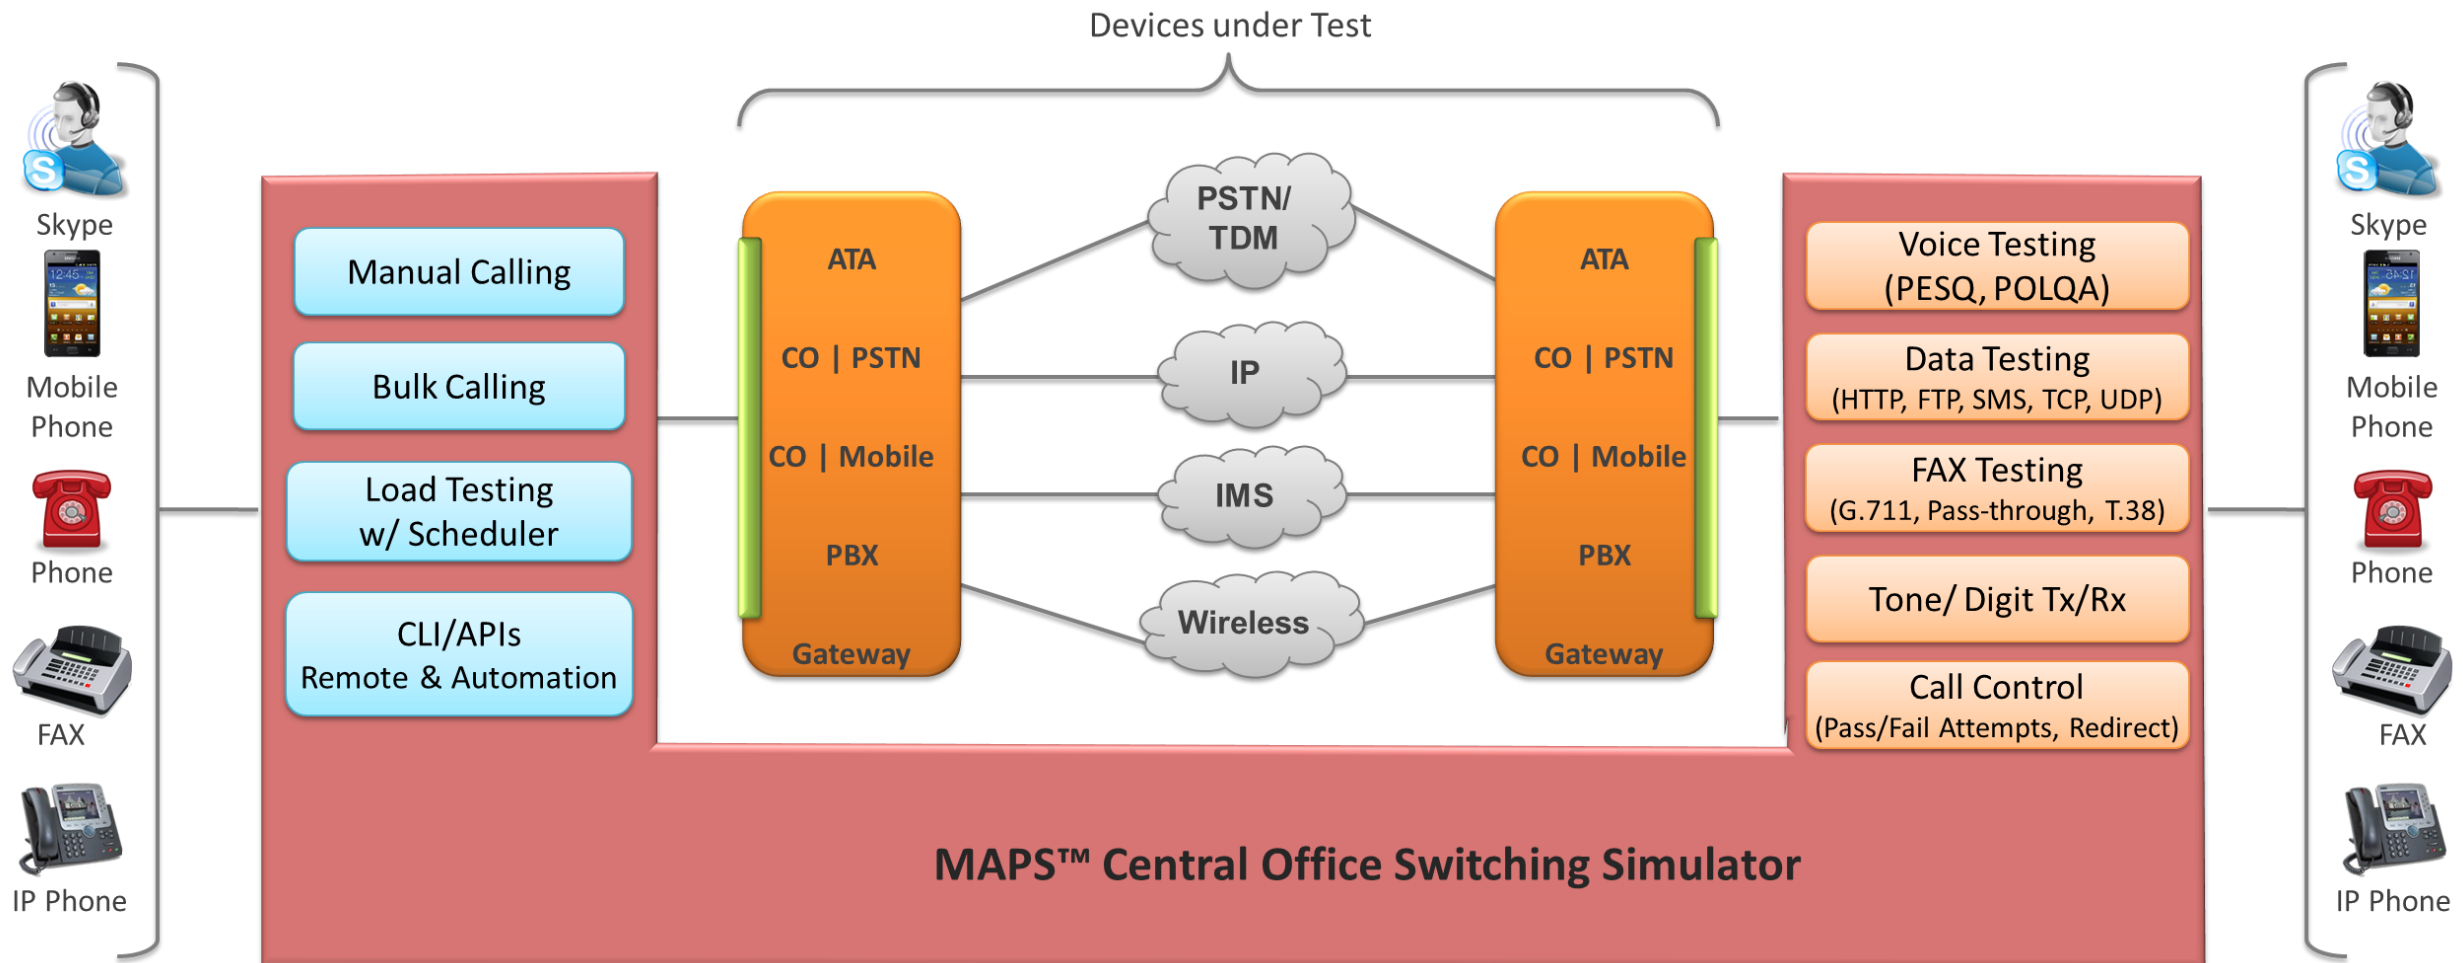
Devices under Test

Skype

Mobile Phone

Phone

FAX

IP Phone

Manual Calling

Bulk Calling

Load Testing w/ Scheduler

CLI/APIs Remote & Automation

ATA

CO | PSTN

CO | Mobile

PBX

Gateway

PSTN/ TDM

IP

IMS

Wireless

ATA

CO | PSTN

CO | Mobile

PBX

Gateway

Voice Testing (PESQ, POLQA)

Data Testing (HTTP, FTP, SMS, TCP, UDP)

FAX Testing (G.711, Pass-through, T.38)

Tone/ Digit Tx/Rx

Call Control (Pass/Fail Attempts, Redirect)

Skype

Mobile Phone

Phone

FAX

IP Phone

MAPS™ Central Office Switching Simulator